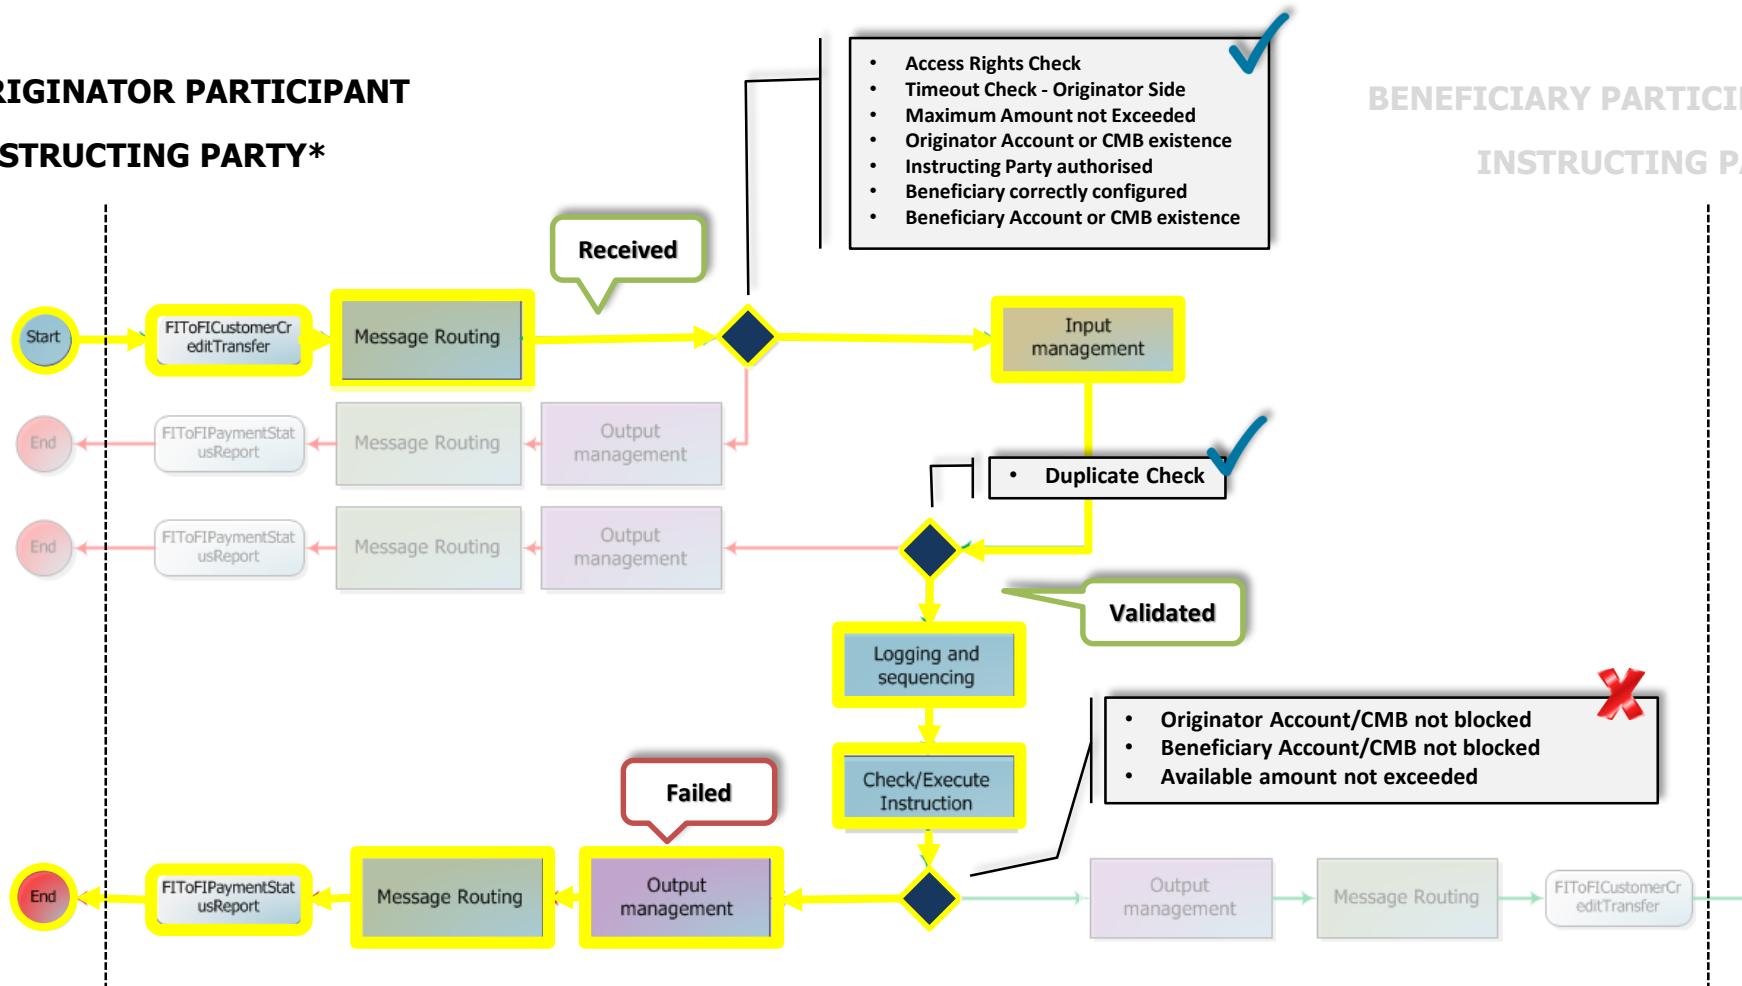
RIGINATOR PARTICIPANT
STRUCTING PARTY*

BENEFICIARY PARTICI
INSTRUCTING PA

• Access Rights Check
• Timeout Check - Originator Side
• Maximum Amount not Exceeded
• Originator Account or CMB existence
• Instructing Party authorised
• Beneficiary correctly configured
• Beneficiary Account or CMB existence

Received

Start
FIToFICustomerCreditTransfer
Message Routing
Input management

End
FIToFIPaymentStatusReport
Message Routing
Output management

• Duplicate Check

End
FIToFIPaymentStatusReport
Message Routing
Output management

Validated

Logging and sequencing

Check/Execute Instruction

• Originator Account/CMB not blocked
• Beneficiary Account/CMB not blocked
• Available amount not exceeded

Failed

End
FIToFIPaymentStatusReport
Message Routing
Output management

Output management
Message Routing
FIToFICustomerCreditTransfer